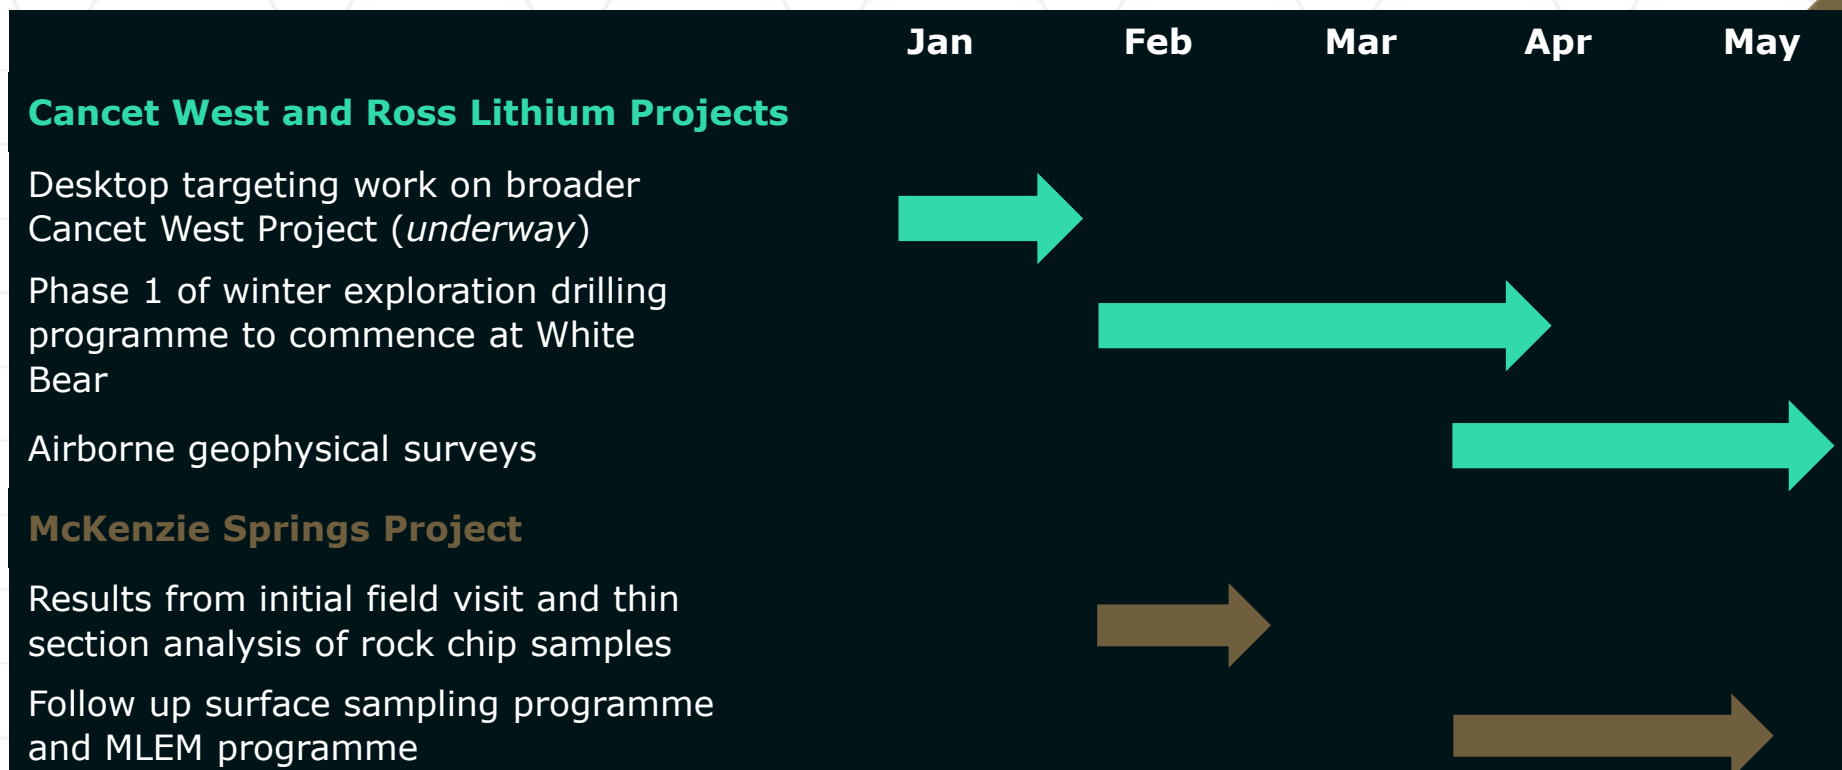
Jan Feb Mar Apr May

Cancet West and Ross Lithium Projects

Desktop targeting work on broader Cancet West Project (*underway*)

Phase 1 of winter exploration drilling programme to commence at White Bear

Airborne geophysical surveys

McKenzie Springs Project

Results from initial field visit and thin section analysis of rock chip samples

Follow up surface sampling programme and MLEM programme